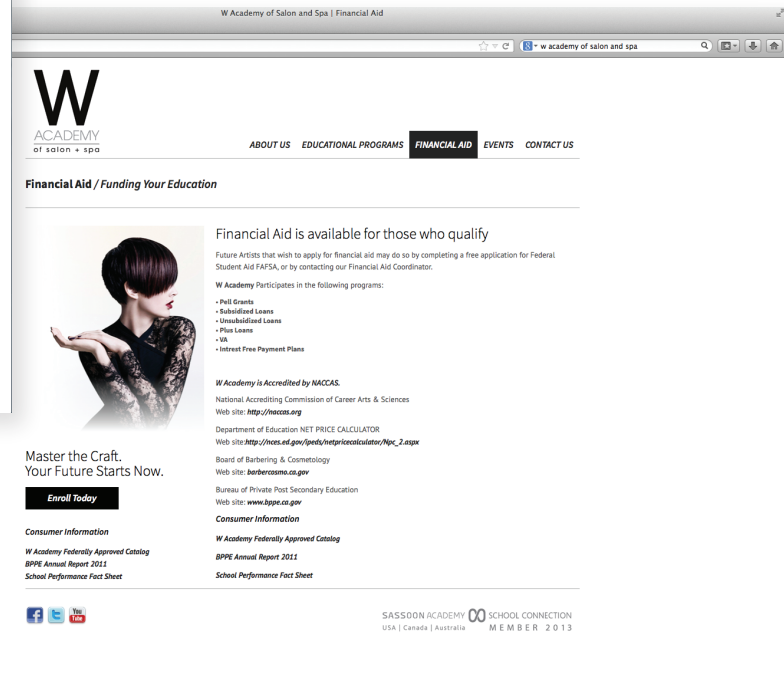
W Academy of Salon and Spa | Financial Aid

w academy of salon and spa

W
ACADEMY
of salon + spa

ABOUT US EDUCATIONAL PROGRAMS FINANCIAL AID EVENTS CONTACT US

Financial Aid / Funding Your Education

Financial Aid is available for those who qualify

Future Artists that wish to apply for financial aid may do so by completing a free application for Federal Student Aid FAFSA, or by contacting our Financial Aid Coordinator.

W Academy Participates in the following programs:

• Pell Grants
• Subsidized Loans
• Unsubsidized Loans
• Plus Loans
• VA
• Intrest Free Payment Plans

W Academy is Accredited by NACCAS.

National Accrediting Commission of Career Arts & Sciences
Web site: http://naccas.org

Department of Education NET PRICE CALCULATOR
Web site:http://nces.ed.gov/ipeds/netpricecalculator/Npc_2.aspx

Board of Barbering & Cosmetology
Web site: barbercosmo.ca.gov

Bureau of Private Post Secondary Education
Web site: www.bppe.ca.gov

Consumer Information

W Academy Federally Approved Catalog

BPPE Annual Report 2011

School Performance Fact Sheet

Master the Craft.
Your Future Starts Now.

Enroll Today

Consumer Information

W Academy Federally Approved Catalog
BPPE Annual Report 2011
School Performance Fact Sheet

You Tube

SASSOON ACADEMY SCHOOL CONNECTION
USA | Canada | Australia MEMBER 2013